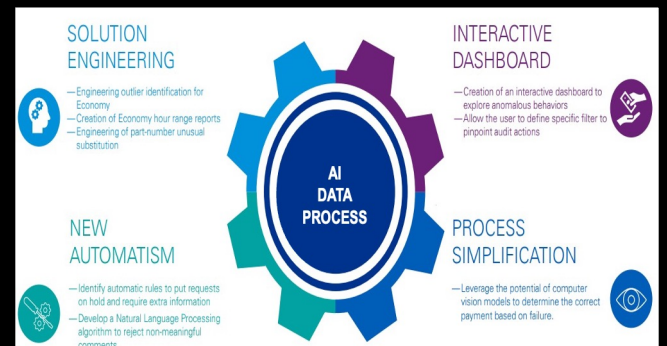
SOLUTION ENGINEERING

— Engineering outlier identification for Economy
— Creation of Economy hour range reports
— Engineering of part-number unusual substitution

INTERACTIVE DASHBOARD

— Creation of an interactive dashboard to explore anomalous behaviors
— Allow the user to define specific filter to pinpoint audit actions

AI DATA PROCESS

NEW AUTOMATISM

— Identify automatic rules to put requests on hold and require extra information
— Develop a Natural Language Processing algorithm to reject non-meaningful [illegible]

PROCESS SIMPLIFICATION

— Leverage the potential of computer vision models to determine the correct payment based on failure.